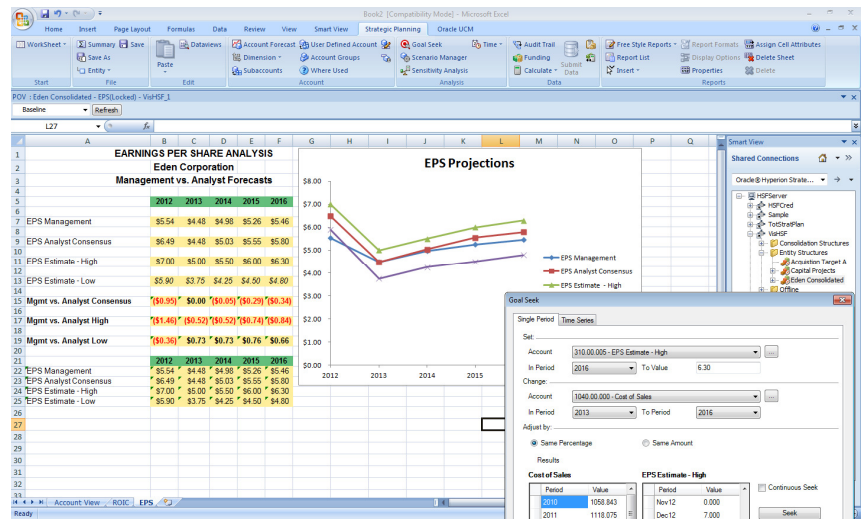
Book2 [Compatibility Mode] - Microsoft Excel

Home Insert Page Layout Formulas Data Review View Smart View Strategic Planning Oracle UCM

WorkSheet Summary Save Save As Entity Start File Paste Dataviews Edit Account Forecast Dimension Subaccounts User Defined Account Account Groups Where Used Account Goal Seek Scenario Manager Sensitivity Analysis Time Analysis Audit Trail Funding Calculate Submit Data Data Free Style Reports Report List Insert Report Formats Display Options Properties Assign Cell Attributes Delete Sheet Delete Reports

POV : Eden Consolidated - EPS(Locked) - VisHSF_1

Baseline Refresh

L27 fx

| | A | B | C | D | E | F |
|---|---|---|---|---|---|---|
| 1 | EARNINGS PER SHARE ANALYSIS | | | | | |
| 2 | Eden Corporation | | | | | |
| 3 | Management vs. Analyst Forecasts | | | | | |
| 5 | | 2012 | 2013 | 2014 | 2015 | 2016 |
| 7 | EPS Management | $5.54 | $4.48 | $4.98 | $5.26 | $5.46 |
| 9 | EPS Analyst Consensus | $6.49 | $4.48 | $5.03 | $5.55 | $5.80 |
| 11 | EPS Estimate - High | $7.00 | $5.00 | $5.50 | $6.00 | $6.30 |
| 13 | EPS Estimate - Low | $5.90 | $3.75 | $4.25 | $4.50 | $4.80 |
| 15 | Mgmt vs. Analyst Consensus | ($0.95) | $0.00 | ($0.05) | ($0.29) | ($0.34) |
| 17 | Mgmt vs. Analyst High | ($1.46) | ($0.52) | ($0.52) | ($0.74) | ($0.84) |
| 19 | Mgmt vs. Analyst Low | ($0.36) | $0.73 | $0.73 | $0.76 | $0.66 |
| 21 | | 2012 | 2013 | 2014 | 2015 | 2016 |
| 22 | EPS Management | $5.54 | $4.48 | $4.98 | $5.26 | $5.46 |
| 23 | EPS Analyst Consensus | $6.49 | $4.48 | $5.03 | $5.55 | $5.80 |
| 24 | EPS Estimate - High | $7.00 | $5.00 | $5.50 | $6.00 | $6.30 |
| 25 | EPS Estimate - Low | $5.90 | $3.75 | $4.25 | $4.50 | $4.80 |

EPS Projections
$8.00 $7.00 $6.00 $5.00 $4.00 $3.00 $2.00 $1.00 $0.00
2012 2013 2014 2015
EPS Management
EPS Analyst Consensus
EPS Estimate - High

Account View ROIC EPS
Ready

Smart View
Shared Connections
Oracle® Hyperion Strate...
HSFServer HSFCred Sample TotStratPlan VisHSF Consolidation Structures Entity Structures Acquisition Target A Capital Projects Eden Consolidated Offline

Goal Seek
Single Period Time Series
Set:
Account 310.00.005 - EPS Estimate - High
In Period 2016 To Value 6.30
Change:
Account 1040.00.000 - Cost of Sales
In Period 2013 To Period 2016
Adjust by:
Same Percentage Same Amount
Results
Cost of Sales
| Period | Value |
|---|---|
| 2010 | 1058.843 |
| 2011 | 1118.075 |

EPS Estimate - High
| Period | Value |
|---|---|
| Nov12 | 0.000 |
| Dec12 | 7.000 |

Continuous Seek
Seek